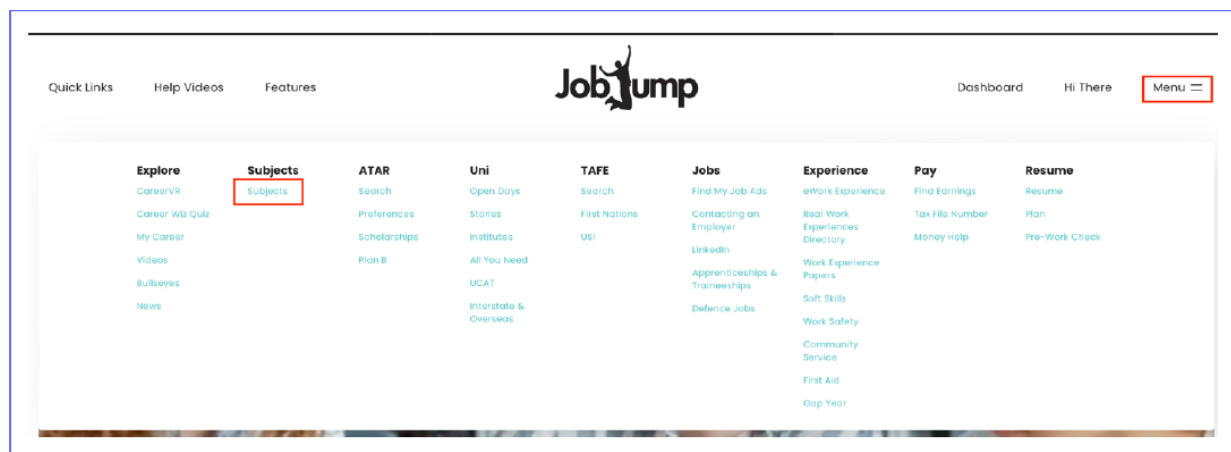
Quick Links Help Videos Features

JobJump

Dashboard Hi There Menu

Explore
CareerVR
Career Wiz Quiz
My Career
Videos
Bullseyes
News

Subjects
Subjects

ATAR
Search
Preferences
Scholarships
Plan B

Uni
Open Days
Stories
Institutes
All You Need
UCAT
Interstate & Overseas

TAFE
Search
First Nations
USI

Jobs
Find My Job Ads
Contacting an Employer
LinkedIn
Apprenticeships & Traineeships
Defence Jobs

Experience
eWork Experience
Real Work Experiences Directory
Work Experience Papers
Soft Skills
Work Safety
Community Service
First Aid
Gap Year

Pay
Find Earnings
Tax File Number
Money Help

Resume
Resume
Plan
Pre-Work Check